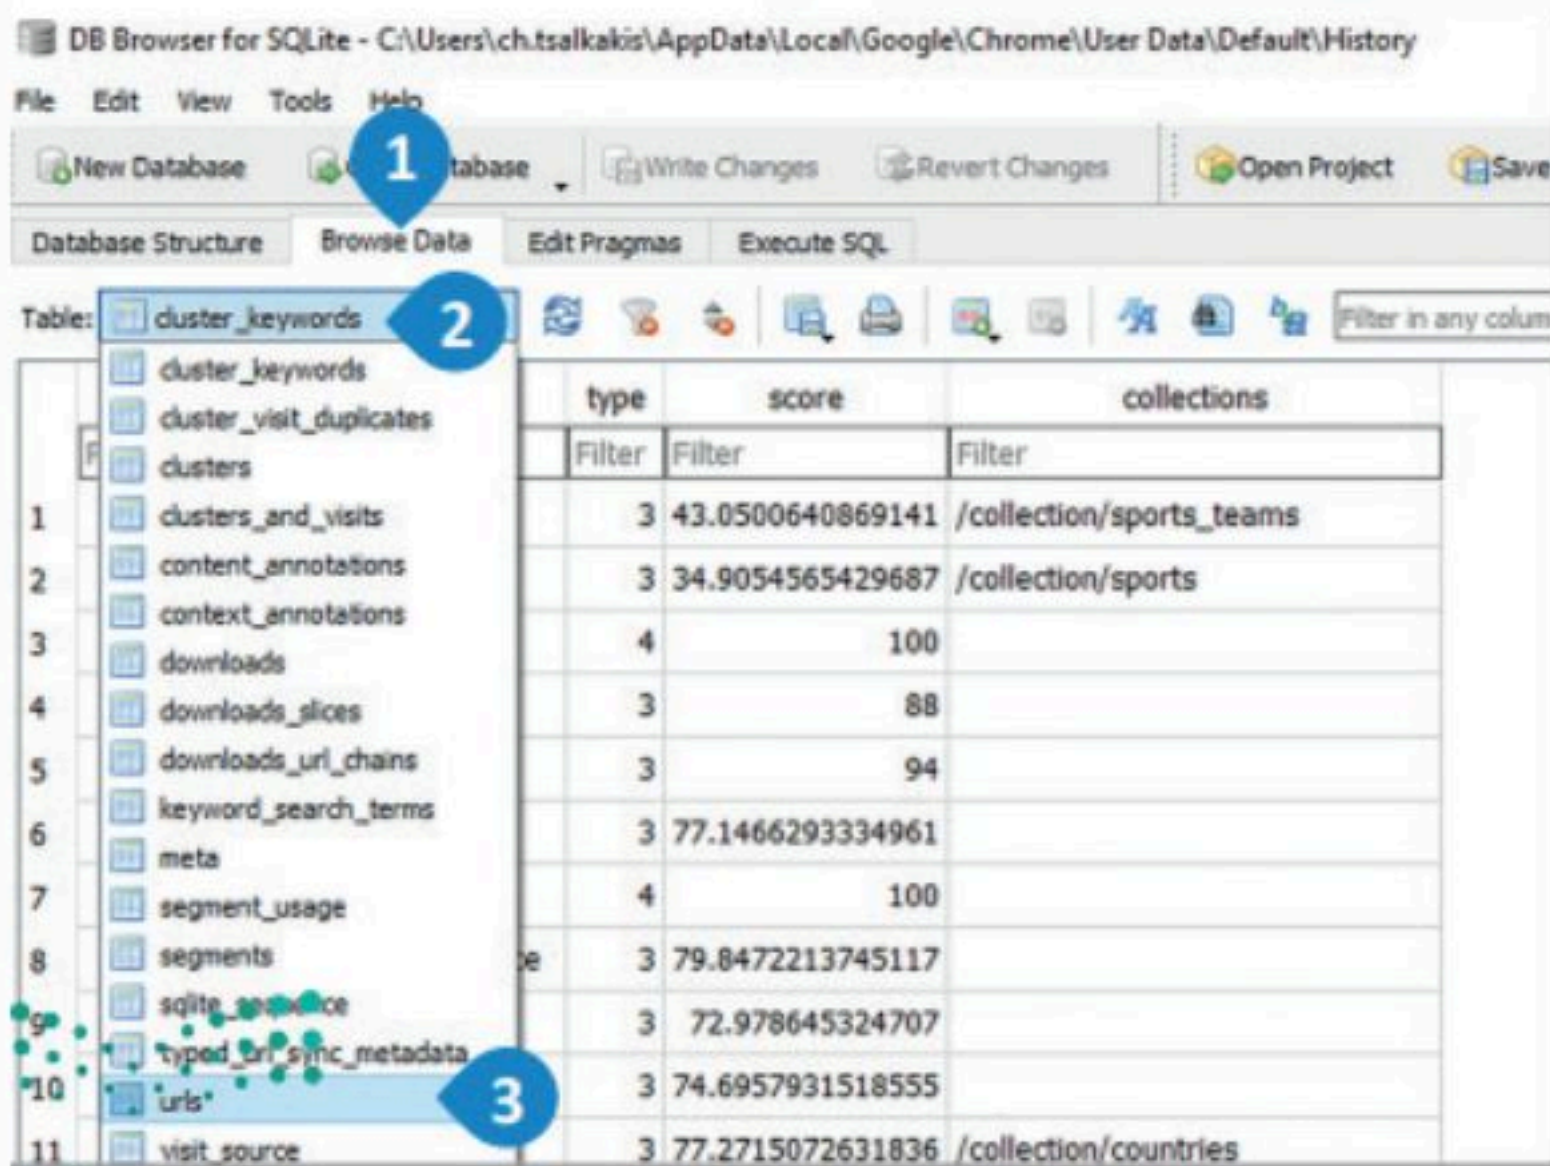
DB Browser for SQLite - C:\Users\ch.tsalkakis\AppData\Local\Google\Chrome\User Data\Default\History

File Edit View Tools Help

New Database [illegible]tabase Write Changes Revert Changes Open Project Save

Database Structure Browse Data Edit Pragmas Execute SQL

1

Table: cluster_keywords

2

Filter in any colum

cluster_keywords
cluster_visit_duplicates
clusters
clusters_and_visits
content_annotations
context_annotations
downloads
downloads_slices
downloads_url_chains
keyword_search_terms
meta
segment_usage
segments
sqlite_sequence
typed_url_sync_metadata
urls
visit_source

3

| | type | score | collections |
|---|---|---|---|
| | Filter | Filter | Filter |
| 1 | 3 | 43.0500640869141 | /collection/sports_teams |
| 2 | 3 | 34.9054565429687 | /collection/sports |
| 3 | 4 | 100 | |
| 4 | 3 | 88 | |
| 5 | 3 | 94 | |
| 6 | 3 | 77.1466293334961 | |
| 7 | 4 | 100 | |
| 8 | 3 | 79.8472213745117 | |
| 9 | 3 | 72.978645324707 | |
| 10 | 3 | 74.6957931518555 | |
| 11 | 3 | 77.2715072631836 | /collection/countries |